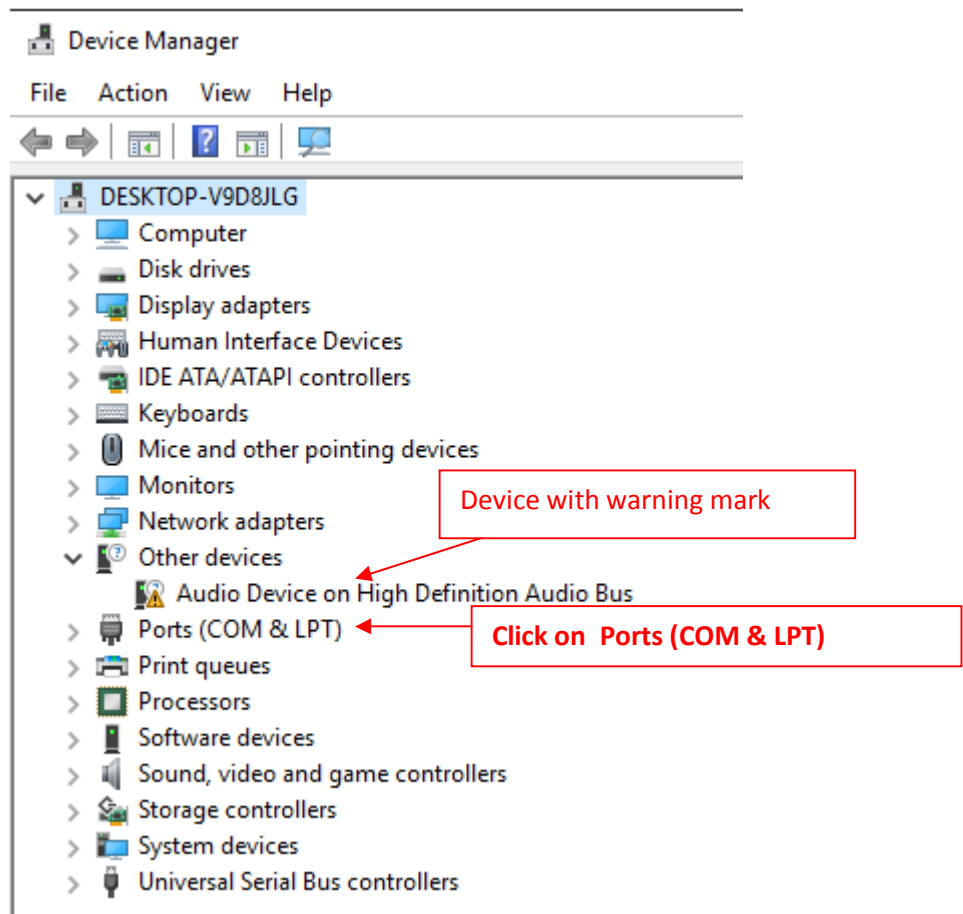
Device Manager

File Action View Help

DESKTOP-V9D8JLG
Computer
Disk drives
Display adapters
Human Interface Devices
IDE ATA/ATAPI controllers
Keyboards
Mice and other pointing devices
Monitors
Network adapters
Other devices
Audio Device on High Definition Audio Bus
Ports (COM & LPT)
Print queues
Processors
Software devices
Sound, video and game controllers
Storage controllers
System devices
Universal Serial Bus controllers

Device with warning mark

Click on Ports (COM & LPT)